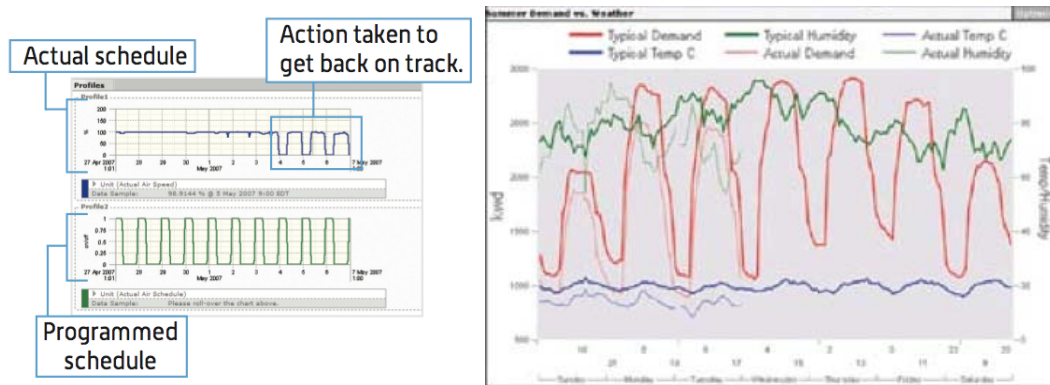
Actual schedule

Action taken to get back on track.

Profiles

Profile1

P

100

50

0

27 Apr 2007 1:01

29

30

May 2007

3

4

5

6

7 May 2007 1:00

Unit (Actual Air Speed)

Data Sample: 98.9144 % @ 3 May 2007 9:00 EDT

Profile2

1

0.75

0.5

0.25

0

27 Apr 2007 1:01

29

30

May 2007

3

4

5

6

7 May 2007 1:00

Unit (Actual Air Schedule)

Data Sample: Please roll-over the chart above.

Programmed schedule

Summer Demand vs. Weather

Options

Typical Demand

Typical Humidity

Actual Temp C

Typical Temp C

Actual Demand

Actual Humidity

3000

2500

2000

1500

1000

500

kWd

100

80

60

40

20

Temp/Humidity

16

21

8

14

6

17

4

16

2

13

8

11

22

9

25

Sunday

Monday

Tuesday

Wednesday

Thursday

Friday

Saturday